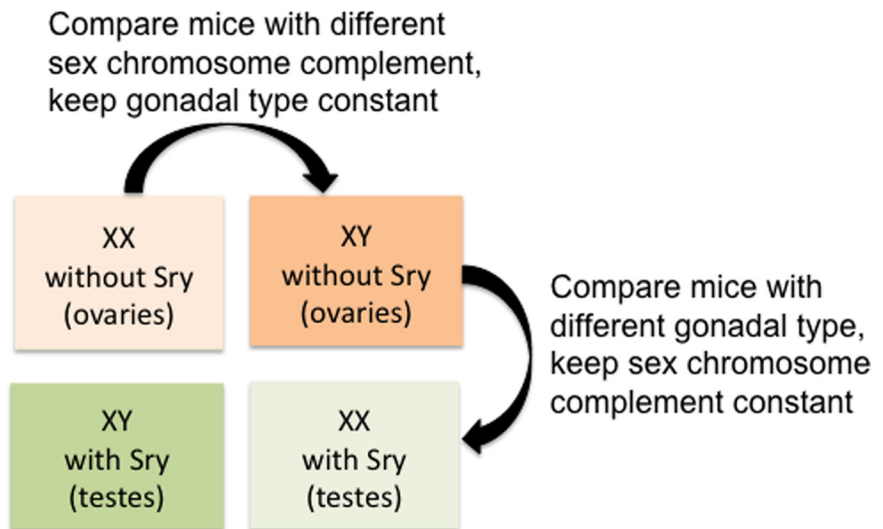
Compare mice with different sex chromosome complement, keep gonadal type constant

XX
without Sry
(ovaries)

XY
without Sry
(ovaries)

Compare mice with different gonadal type, keep sex chromosome complement constant

XY
with Sry
(testes)

XX
with Sry
(testes)